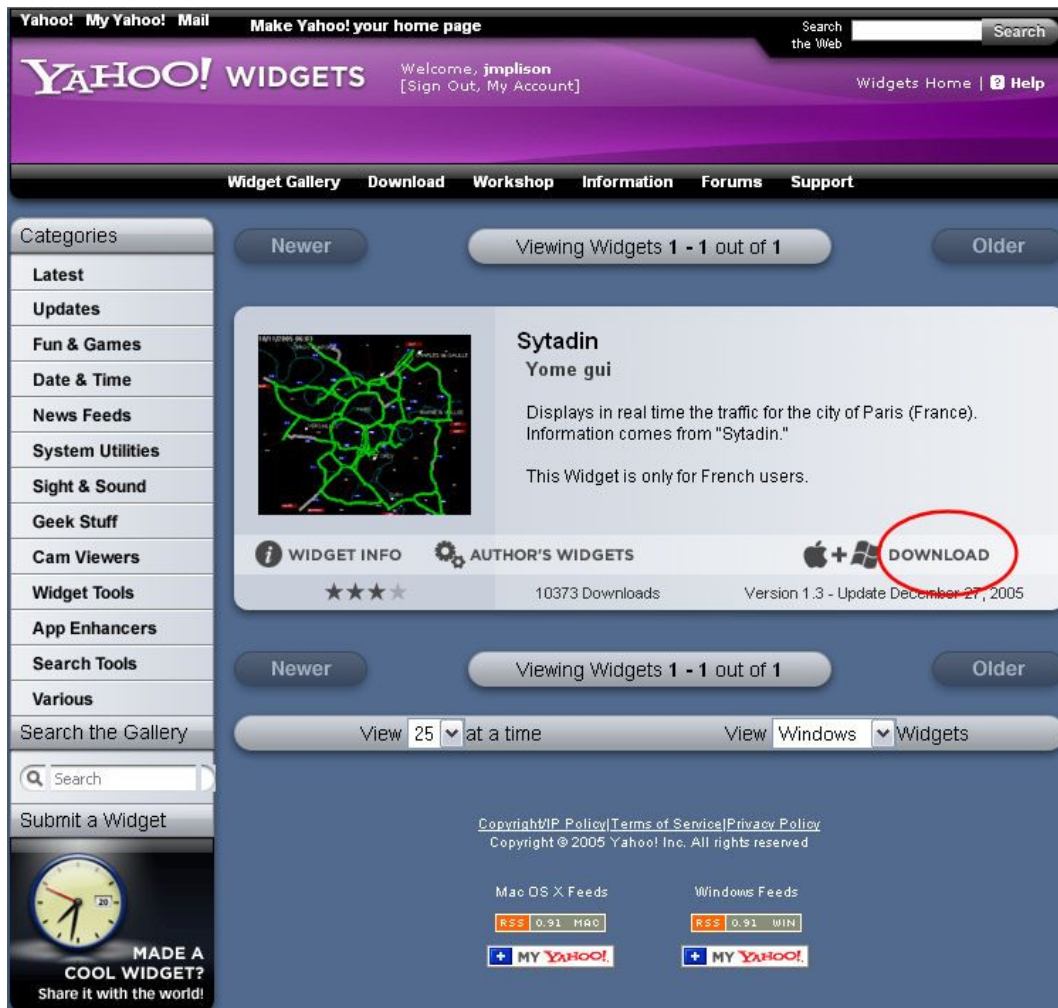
Yahoo! My Yahoo! Mail

Make Yahoo! your home page

Search the Web

Search

YAHOO! WIDGETS

Welcome, jmplison
[Sign Out, My Account]

Widgets Home | Help

Widget Gallery Download Workshop Information Forums Support

Categories

Latest

Updates

Fun & Games

Date & Time

News Feeds

System Utilities

Sight & Sound

Geek Stuff

Cam Viewers

Widget Tools

App Enhancers

Search Tools

Various

Search the Gallery

Search

Submit a Widget

20

MADE A COOL WIDGET?
Share it with the world!

Newer

Viewing Widgets **1 - 1** out of **1**

Older

Sytadin

Yome gui

Displays in real time the traffic for the city of Paris (France). Information comes from "Sytadin."

This Widget is only for French users.

WIDGET INFO

AUTHOR'S WIDGETS

DOWNLOAD

10373 Downloads

Version 1.3 - Update December 27, 2005

Newer

Viewing Widgets **1 - 1** out of **1**

Older

View 25 at a time

View Windows Widgets

Copyright/IP Policy|Terms of Service|Privacy Policy
Copyright © 2005 Yahoo! Inc. All rights reserved

Mac OS X Feeds

RSS 0.91 MAC

MY YAHOO!

Windows Feeds

RSS 0.91 WIN

MY YAHOO!